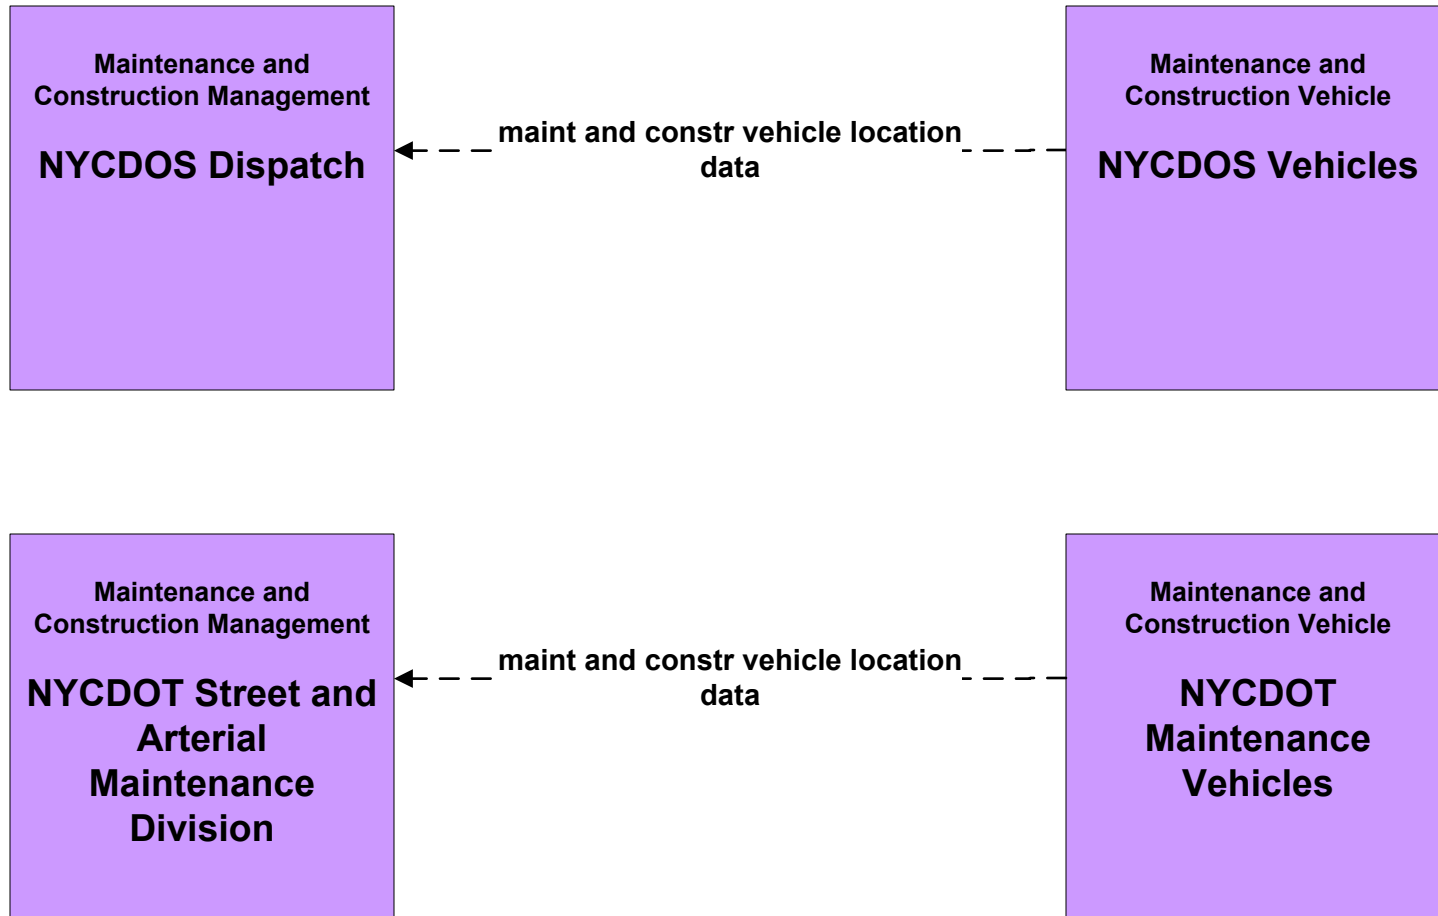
Maintenance and Construction Management

NYCDOS Dispatch

maint and constr vehicle location data

Maintenance and Construction Vehicle

NYCDOS Vehicles

Maintenance and Construction Management

NYCDOT Street and Arterial Maintenance Division

maint and constr vehicle location data

Maintenance and Construction Vehicle

NYCDOT Maintenance Vehicles